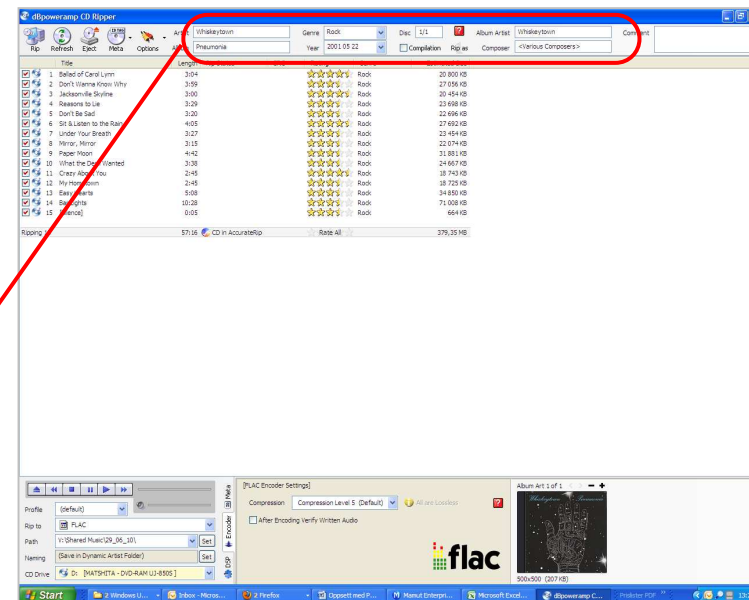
dBpoweramp CD Ripper

Rip Refresh Eject Meta Options

Artist Whiskeytown
Album Pneumonia
Genre Rock
Year 2001 05 22
Disc 1/1
Compilation Rip as
Album Artist Whiskeytown
Composer <Various Composers>
Comment

| | Title | Length | | Genre | Size |
|---|---|---|---|---|---|
| 1 | Ballad of Carol Lynn | 3:04 | | Rock | 20 800 KB |
| 2 | Don't Wanna Know Why | 3:59 | | Rock | 27 056 KB |
| 3 | Jacksonville Skyline | 3:00 | | Rock | 20 454 KB |
| 4 | Reasons to Lie | 3:29 | | Rock | 23 698 KB |
| 5 | Don't Be Sad | 3:20 | | Rock | 22 696 KB |
| 6 | Sit & Listen to the Rain | 4:05 | | Rock | 27 692 KB |
| 7 | Under Your Breath | 3:27 | | Rock | 23 454 KB |
| 8 | Mirror, Mirror | 3:15 | | Rock | 22 074 KB |
| 9 | Paper Moon | 4:42 | | Rock | 31 881 KB |
| 10 | What the Devil Wanted | 3:38 | | Rock | 24 667 KB |
| 11 | Crazy About You | 2:45 | | Rock | 18 743 KB |
| 12 | My Hometown | 2:45 | | Rock | 18 725 KB |
| 13 | Easy Hearts | 5:08 | | Rock | 34 850 KB |
| 14 | Bar Lights | 10:28 | | Rock | 71 008 KB |
| 15 | [silence] | 0:05 | | Rock | 664 KB |

Ripping | 57:16 CD in AccurateRip | Rate All | 379,35 MB

Profile (default)
Rip to FLAC
Path V:\Shared Music\29_06_10\ Set
Naming (Save in Dynamic Artist Folder) Set
CD Drive D: [MATSHITA - DVD-RAM UJ-850S]

Meta Encoder DSP

[FLAC Encoder Settings]
Compression Compression Level 5 (Default) All are Lossless
After Encoding Verify Written Audio
flac

Album Art 1 of 1
500x500 (207 KB)

Start | 2 Windows U... | Inbox - Micros... | 2 Firefox | Oppsett med P... | Mamut Enterpr... | Microsoft Excel... | dBpoweramp C... | Preikster PDF